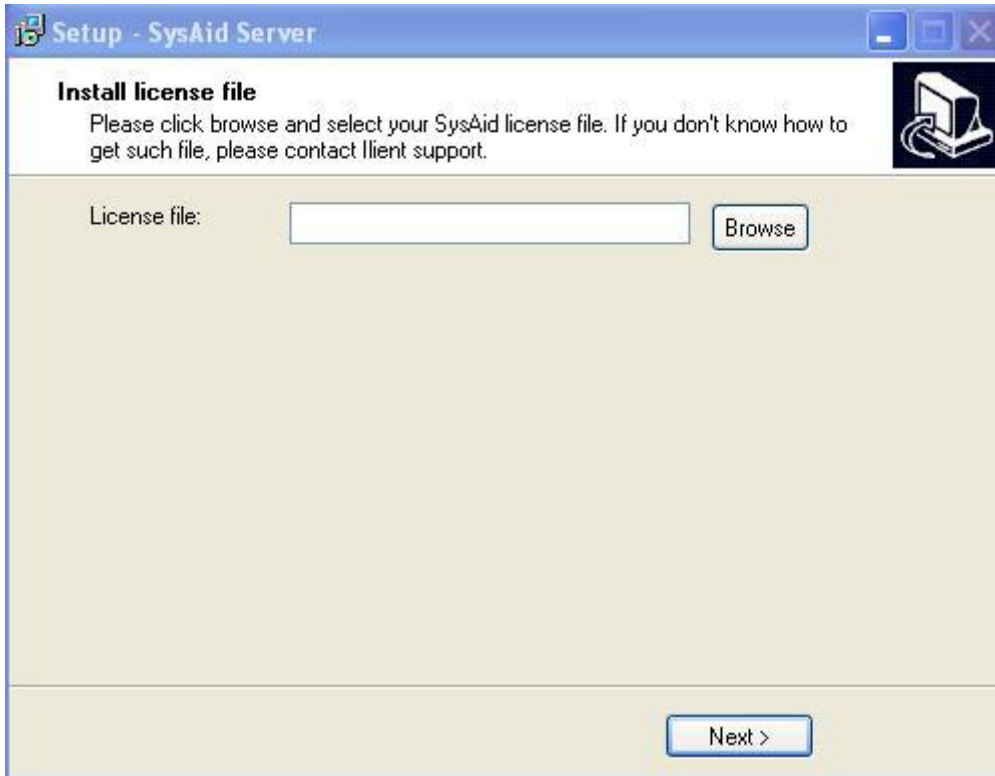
Setup - SysAid Server

Install license file

Please click browse and select your SysAid license file. If you don't know how to get such file, please contact Ilient support.

License file:

Browse

Next >